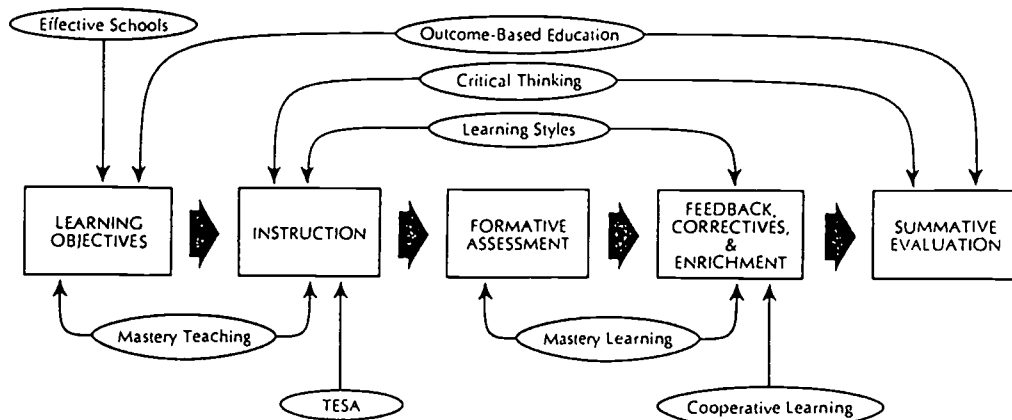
Effective Schools

Outcome-Based Education

Critical Thinking

Learning Styles

LEARNING OBJECTIVES

INSTRUCTION

FORMATIVE ASSESSMENT

FEEDBACK, CORRECTIVES, & ENRICHMENT

SUMMATIVE EVALUATION

Mastery Teaching

Mastery Learning

TESA

Cooperative Learning